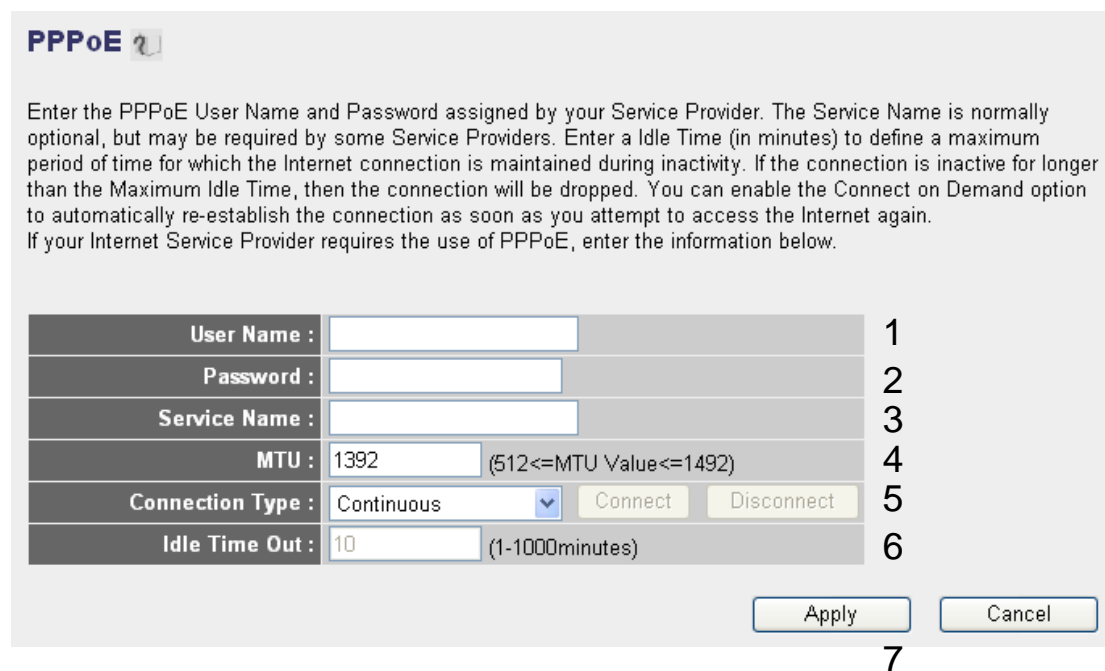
PPPoE

Enter the PPPoE User Name and Password assigned by your Service Provider. The Service Name is normally optional, but may be required by some Service Providers. Enter a Idle Time (in minutes) to define a maximum period of time for which the Internet connection is maintained during inactivity. If the connection is inactive for longer than the Maximum Idle Time, then the connection will be dropped. You can enable the Connect on Demand option to automatically re-establish the connection as soon as you attempt to access the Internet again.
If your Internet Service Provider requires the use of PPPoE, enter the information below.

| | | |
|---|---|---|
| User Name : | | 1 |
| Password : | | 2 |
| Service Name : | | 3 |
| MTU : | 1392 (512<=MTU Value<=1492) | 4 |
| Connection Type : | Continuous Connect Disconnect | 5 |
| Idle Time Out : | 10 (1-1000minutes) | 6 |

Apply Cancel
7